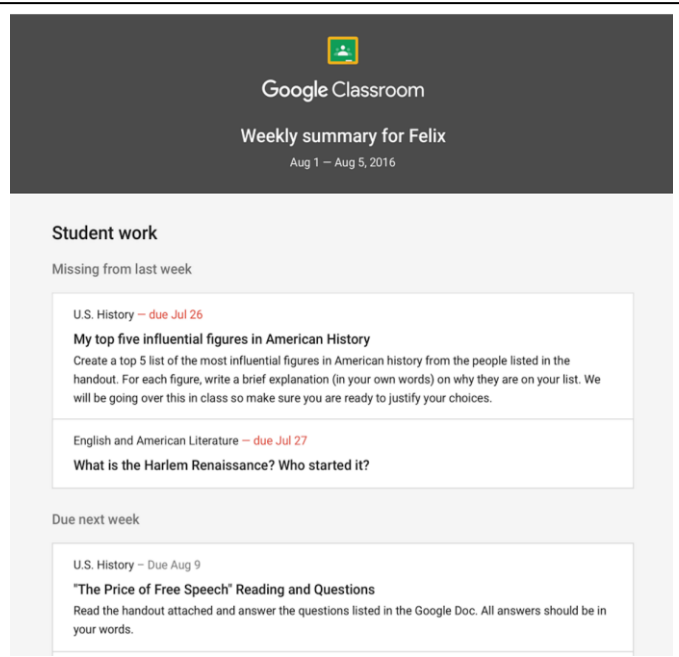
Google Classroom

Weekly summary for Felix

Aug 1 — Aug 5, 2016

Student work

Missing from last week

U.S. History — due Jul 26

My top five influential figures in American History

Create a top 5 list of the most influential figures in American history from the people listed in the handout. For each figure, write a brief explanation (in your own words) on why they are on your list. We will be going over this in class so make sure you are ready to justify your choices.

English and American Literature — due Jul 27

What is the Harlem Renaissance? Who started it?

Due next week

U.S. History – Due Aug 9

"The Price of Free Speech" Reading and Questions

Read the handout attached and answer the questions listed in the Google Doc. All answers should be in your words.